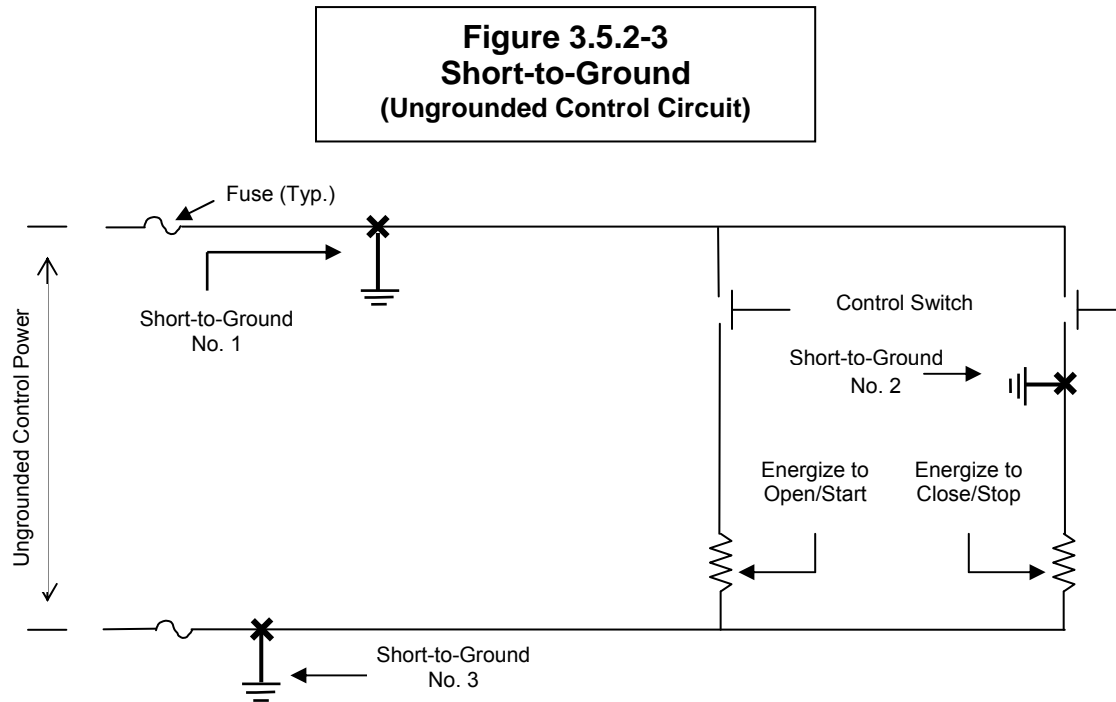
Figure 3.5.2-3
Short-to-Ground
(Ungrounded Control Circuit)

Fuse (Typ.)

Short-to-Ground
No. 1

Ungrounded Control Power

Control Switch

Short-to-Ground
No. 2

Energize to
Open/Start

Energize to
Close/Stop

Short-to-Ground
No. 3